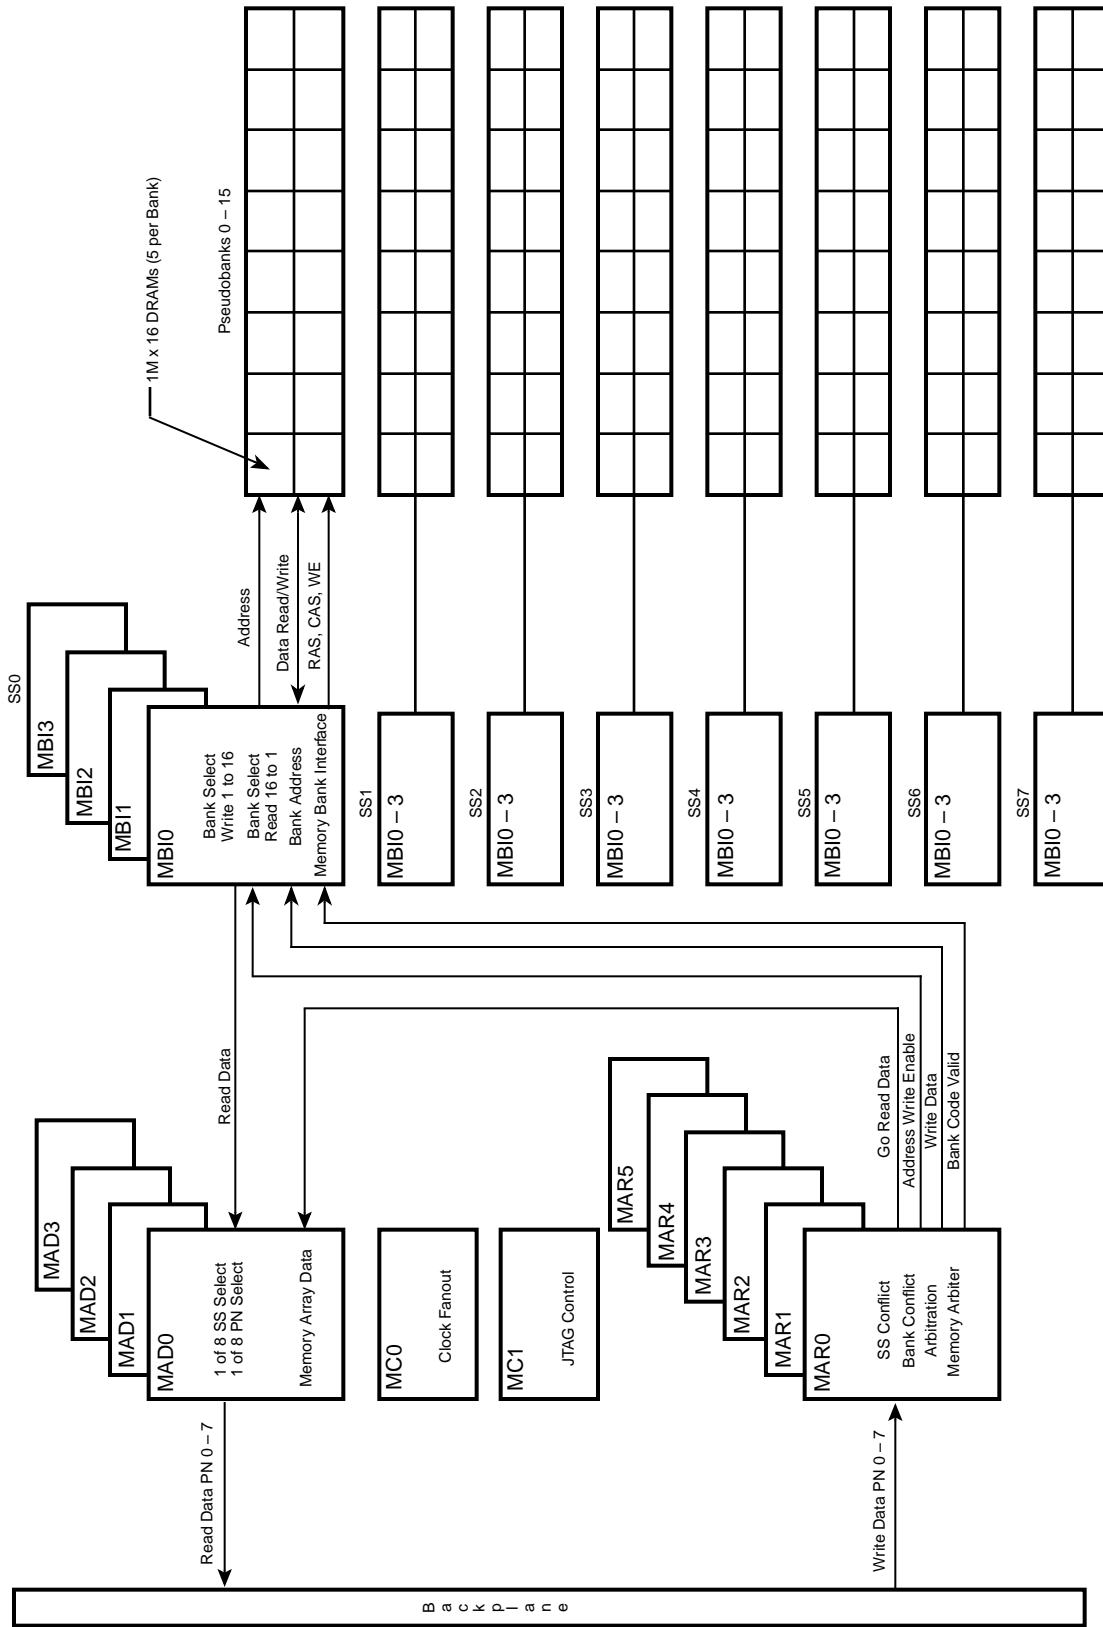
1M x 16 DRAMs (5 per Bank)

Pseudobanks 0 – 15

SS0

MBI3

MBI2

MBI1

MBI0

Bank Select Write 1 to 16

Bank Select Read 16 to 1

Bank Address

Memory Bank Interface

Address

Data Read/Write

RAS, CAS, WE

SS1

MBI0 – 3

SS2

MBI0 – 3

SS3

MBI0 – 3

SS4

MBI0 – 3

SS5

MBI0 – 3

SS6

MBI0 – 3

SS7

MBI0 – 3

MAD3

MAD2

MAD1

MAD0

1 of 8 SS Select
1 of 8 PN Select

Memory Array Data

Read Data

MC0

Clock Fanout

MC1

JTAG Control

MAR5

MAR4

MAR3

MAR2

MAR1

MAR0

SS Conflict
Bank Conflict
Arbitration
Memory Arbiter

Go Read Data

Address Write Enable

Write Data

Bank Code Valid

Read Data PN 0 – 7

Write Data PN 0 – 7

Backplane